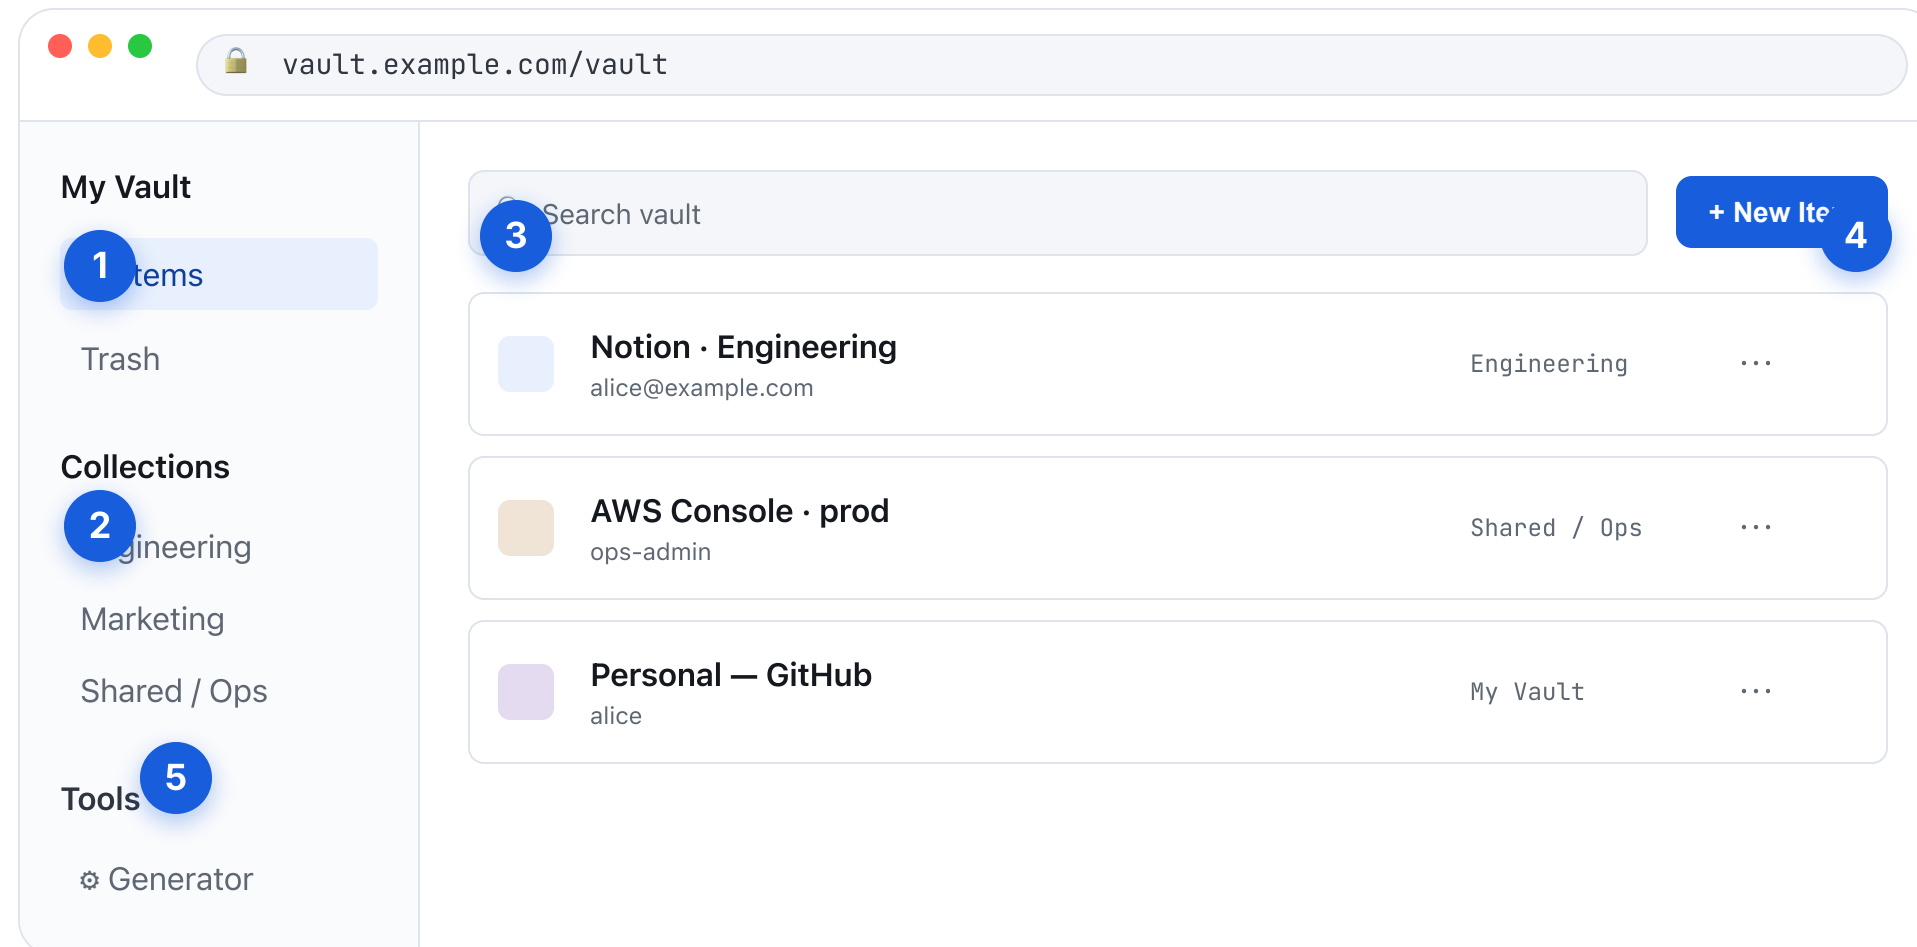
vault.example.com/vault

My Vault

1 tems

Trash

Collections

2 gineering

Marketing

Shared / Ops

Tools 5

⚙ Generator

3 Search vault

+ New Ite 4

Notion · Engineering
alice@example.com
Engineering
···

AWS Console · prod
ops-admin
Shared / Ops
···

Personal — GitHub
alice
My Vault
···